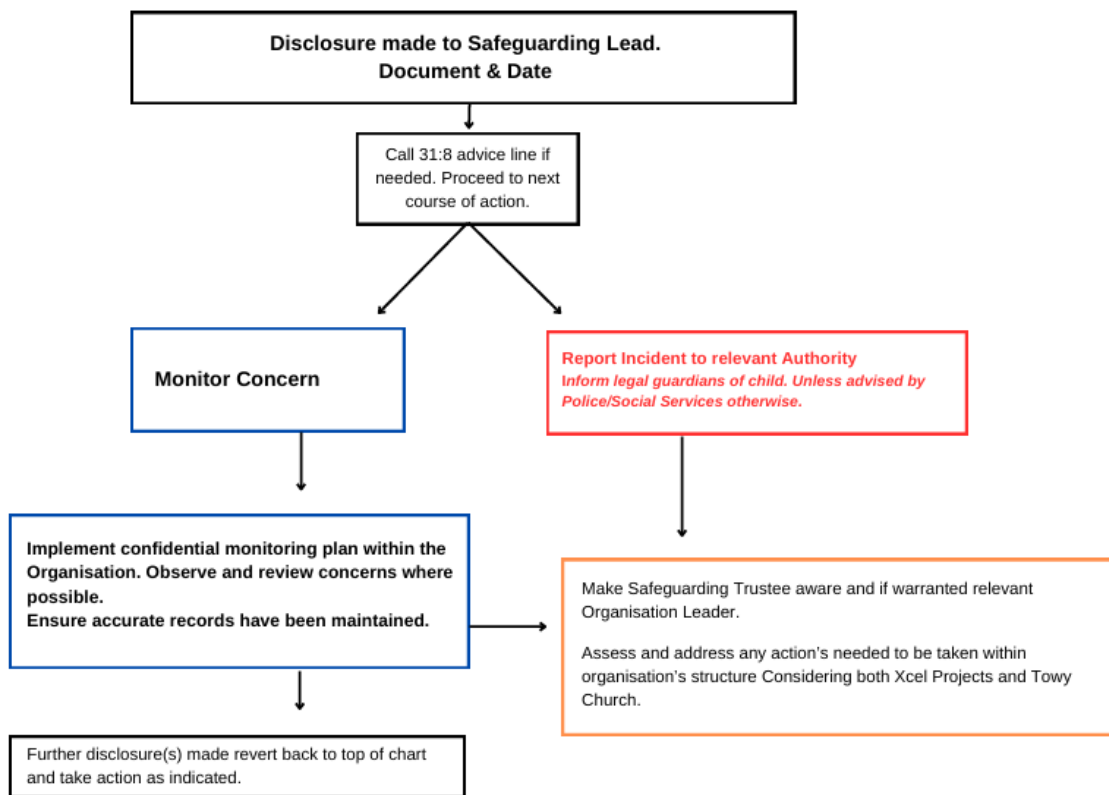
Disclosure made to Safeguarding Lead.
Document & Date

Call 31:8 advice line if needed. Proceed to next course of action.

Monitor Concern

Report Incident to relevant Authority
Inform legal guardians of child. Unless advised by Police/Social Services otherwise.

Implement confidential monitoring plan within the Organisation. Observe and review concerns where possible.
Ensure accurate records have been maintained.

Make Safeguarding Trustee aware and if warranted relevant Organisation Leader.

Assess and address any action's needed to be taken within organisation's structure Considering both Xcel Projects and Towy Church.

Further disclosure(s) made revert back to top of chart and take action as indicated.